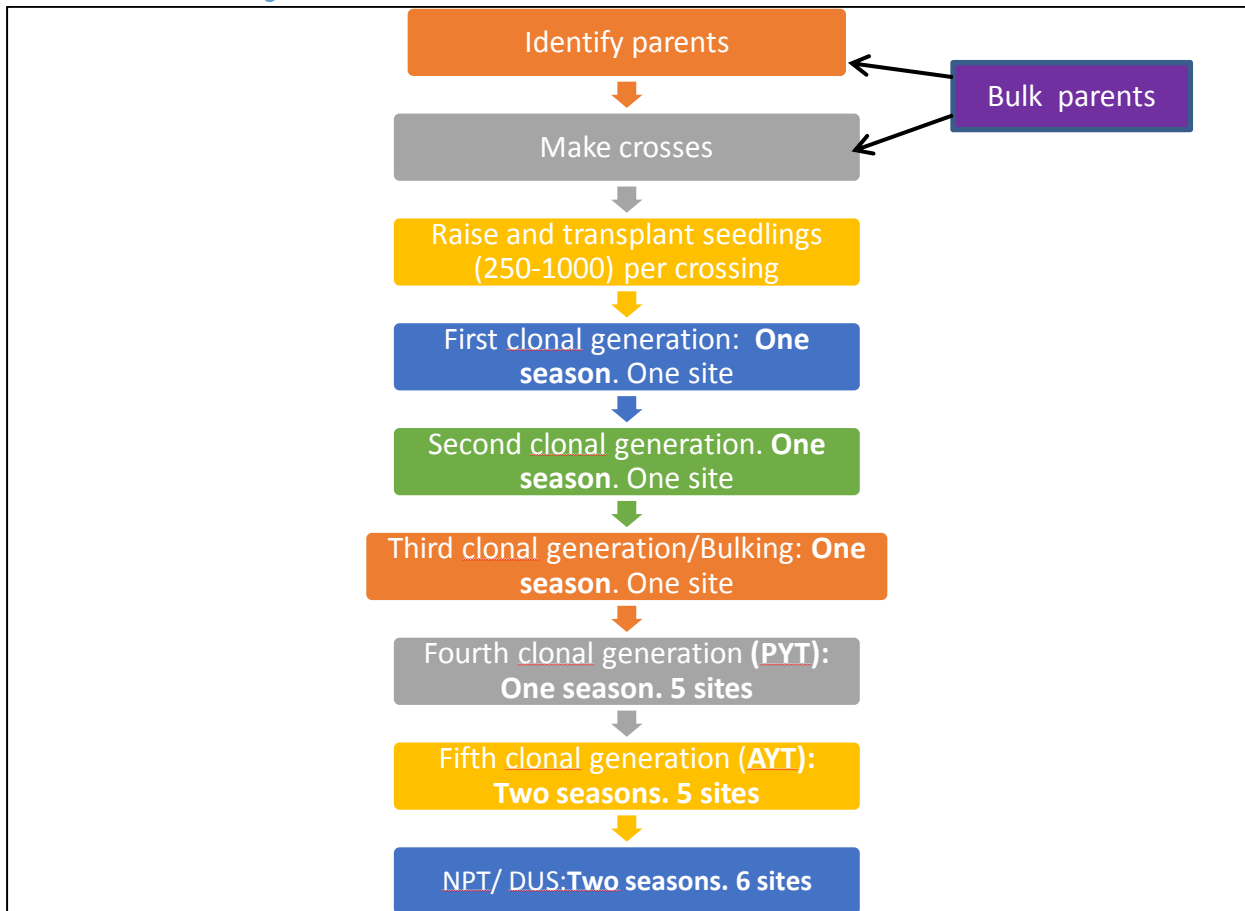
Identify parents

Bulk parents

Make crosses

Raise and transplant seedlings (250-1000) per crossing

First clonal generation: **One season**. One site

Second clonal generation. **One season**. One site

Third clonal generation/Bulking: **One season**. One site

Fourth clonal generation **(PYT): One season. 5 sites**

Fifth clonal generation (**AYT**): **Two seasons. 5 sites**

NPT/ DUS:**Two seasons. 6 sites**